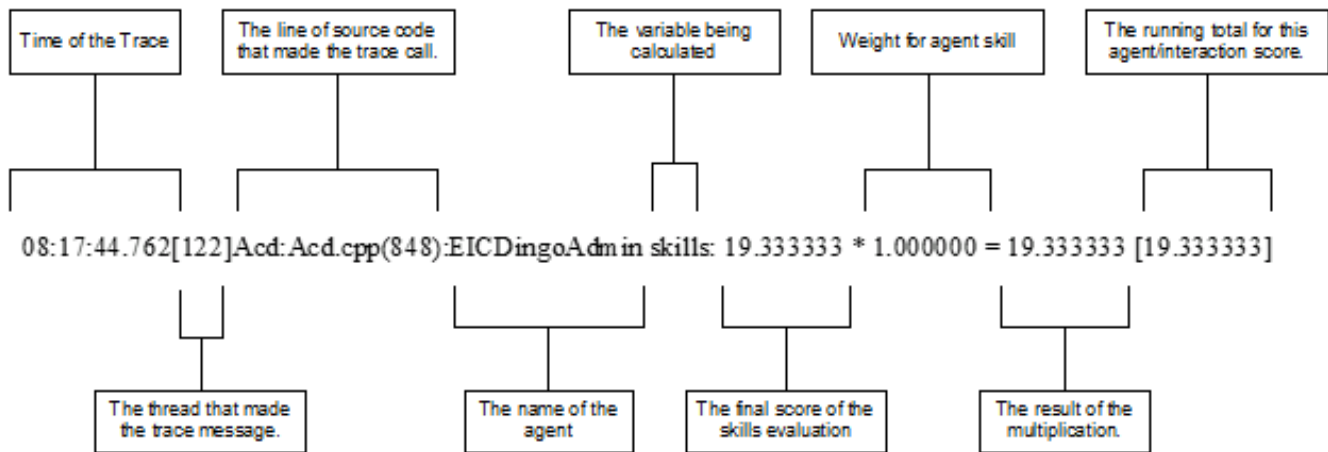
Time of the Trace

The line of source code that made the trace call.

The variable being calculated

Weight for agent skill

The running total for this agent/interaction score.

08:17:44.762[122]Acd:Acd.cpp(848):EICDingoAdmin skills: 19.333333 * 1.000000 = 19.333333 [19.333333]

The thread that made the trace message.

The name of the agent

The final score of the skills evaluation

The result of the multiplication.